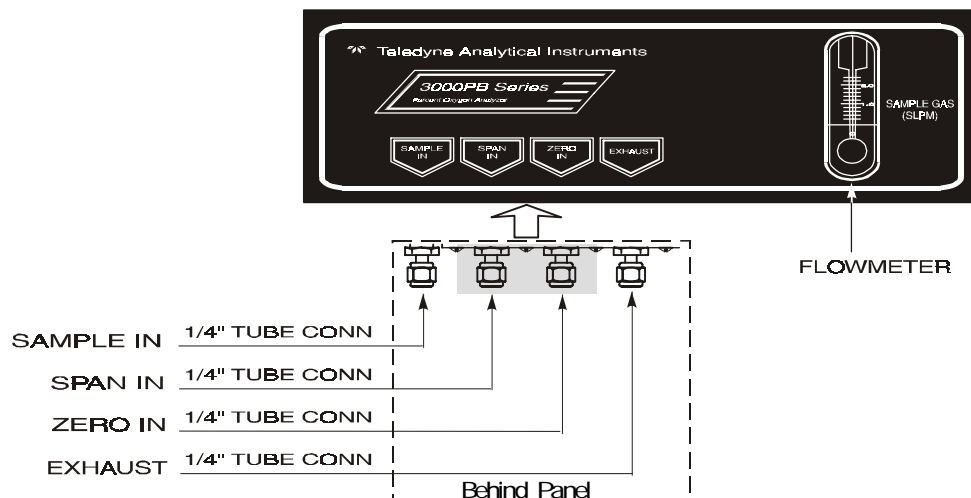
Teledyne Analytical Instruments

3000PB Series

Percent Oxygen Analyzer

SAMPLE IN

SPAN IN

ZERO IN

EXHAUST

SAMPLE GAS (SLPM)

FLOWMETER

SAMPLE IN 1/4" TUBE CONN

SPAN IN 1/4" TUBE CONN

ZERO IN 1/4" TUBE CONN

EXHAUST 1/4" TUBE CONN

Behind Panel